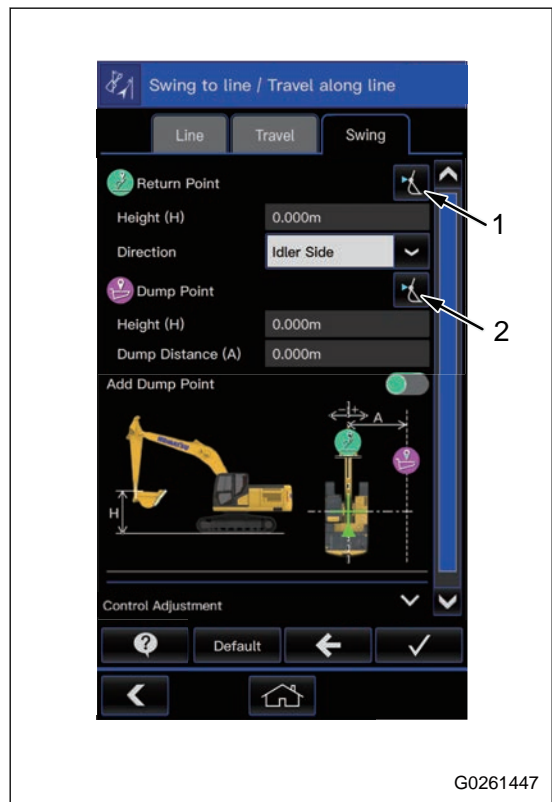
Swing to line / Travel along line

Line | Travel | Swing

Return Point

Height (H) 0.000m

Direction Idler Side

Dump Point

Height (H) 0.000m

Dump Distance (A) 0.000m

Add Dump Point

A

H

Control Adjustment

Default

1

2

G0261447